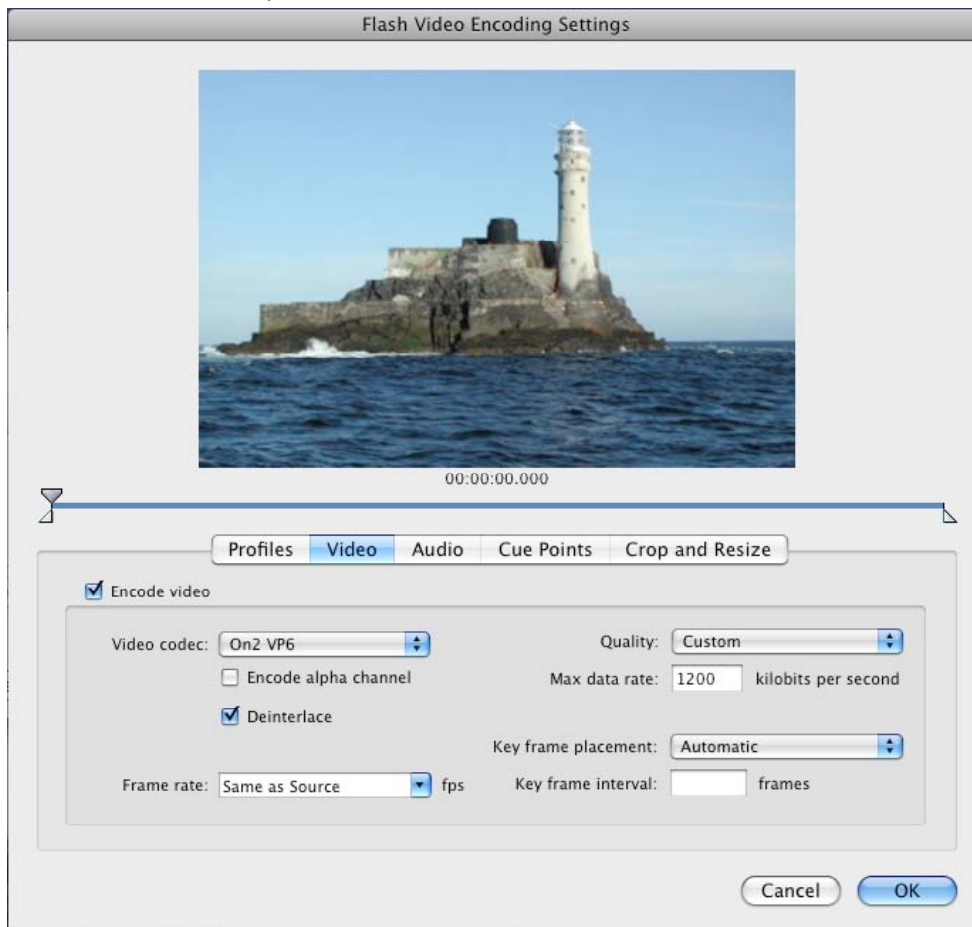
Flash Video Encoding Settings

00:00:00.000

Profiles | Video | Audio | Cue Points | Crop and Resize

Encode video

Video codec: On2 VP6

Encode alpha channel

Deinterlace

Frame rate: Same as Source fps

Quality: Custom

Max data rate: 1200 kilobits per second

Key frame placement: Automatic

Key frame interval: frames

Cancel OK